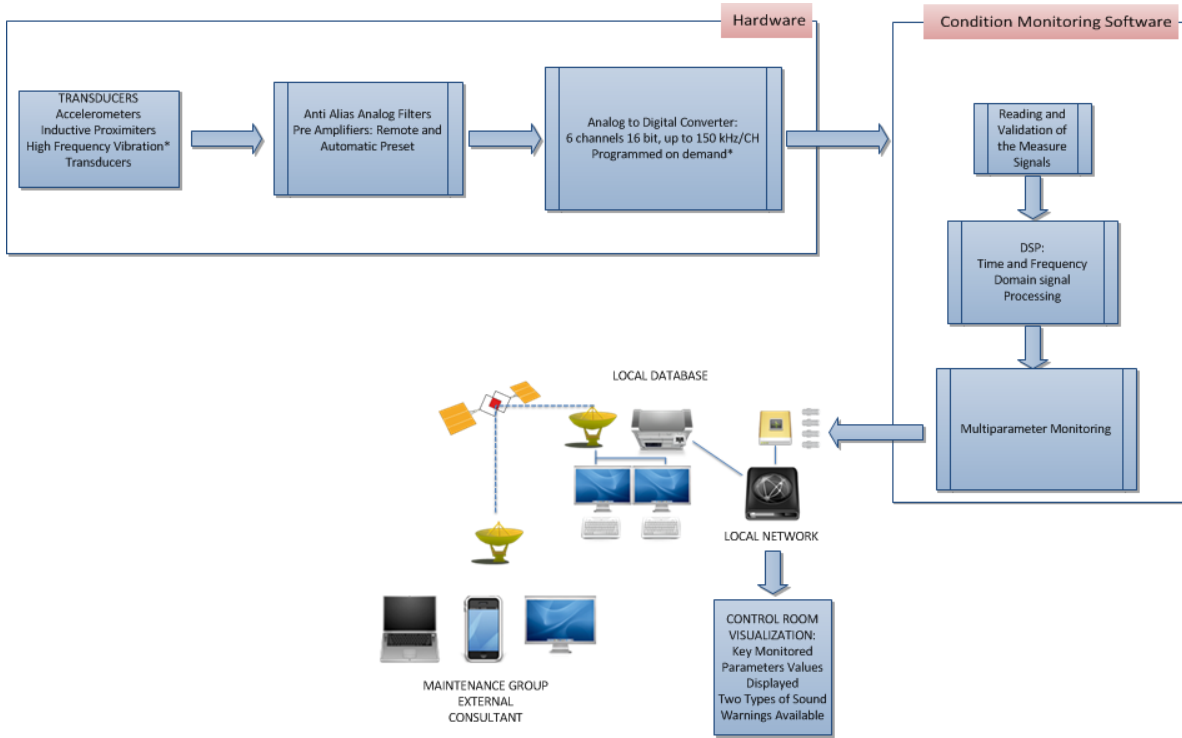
Hardware

TRANSDUCERS
Accelerometers
Inductive Proximiters
High Frequency Vibration*
Transducers

Anti Alias Analog Filters
Pre Amplifiers: Remote and Automatic Preset

Analog to Digital Converter:
6 channels 16 bit, up to 150 kHz/CH
Programmed on demand*

Condition Monitoring Software

Reading and Validation of the Measure Signals

DSP:
Time and Frequency Domain signal Processing

Multiparameter Monitoring

LOCAL DATABASE

LOCAL NETWORK

CONTROL ROOM VISUALIZATION:
Key Monitored Parameters Values Displayed
Two Types of Sound Warnings Available

MAINTENANCE GROUP
EXTERNAL
CONSULTANT